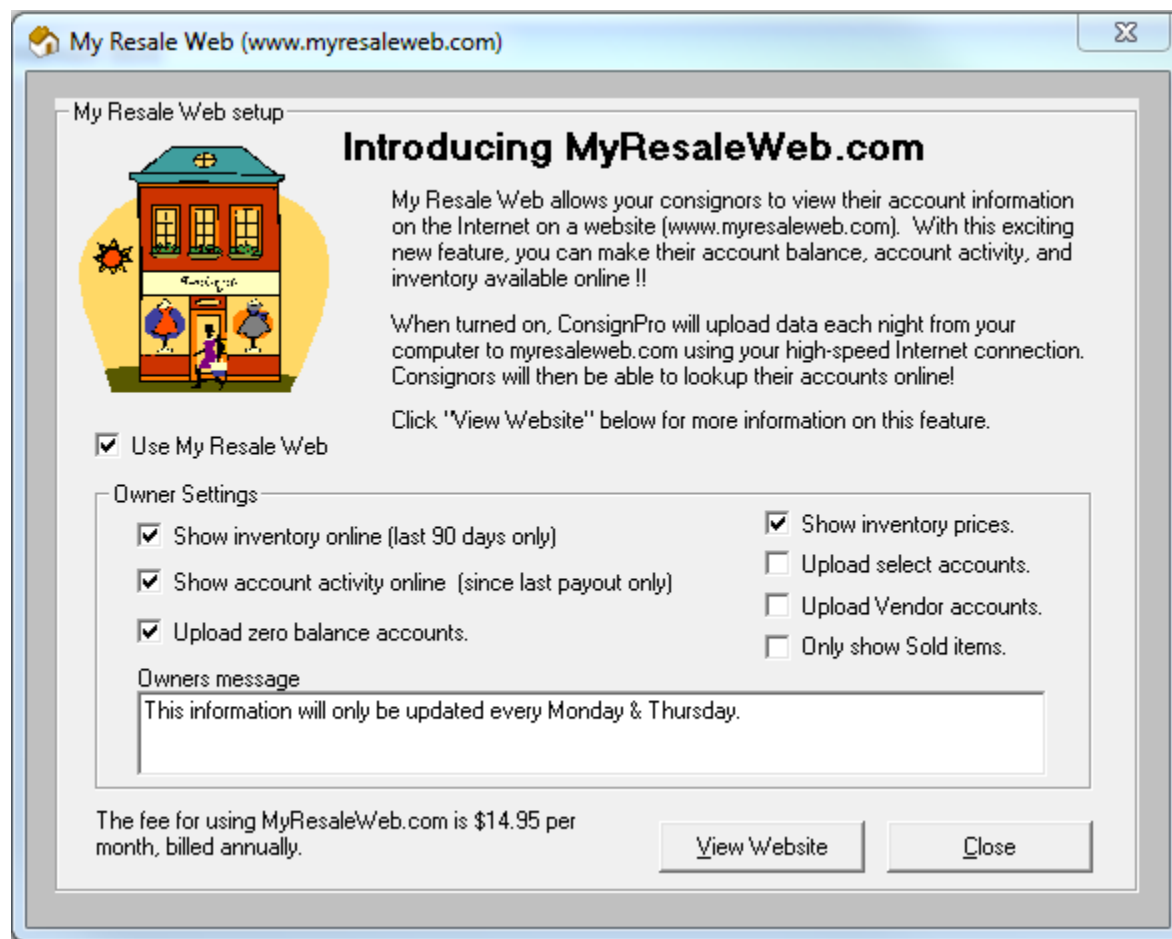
My Resale Web (www.myresaleweb.com)

My Resale Web setup

Introducing MyResaleWeb.com

My Resale Web allows your consignors to view their account information on the Internet on a website (www.myresaleweb.com). With this exciting new feature, you can make their account balance, account activity, and inventory available online !!

When turned on, ConsignPro will upload data each night from your computer to myresaleweb.com using your high-speed Internet connection. Consignors will then be able to lookup their accounts online!

Click "View Website" below for more information on this feature.

Use My Resale Web

Owner Settings

Show inventory online (last 90 days only)

Show account activity online (since last payout only)

Upload zero balance accounts.

Show inventory prices.

Upload select accounts.

Upload Vendor accounts.

Only show Sold items.

Owners message

This information will only be updated every Monday & Thursday.

The fee for using MyResaleWeb.com is $14.95 per month, billed annually.

View Website

Close